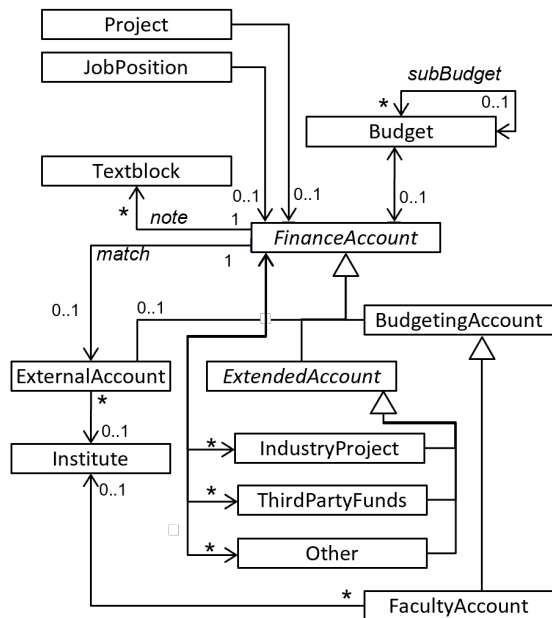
Project

JobPosition

subBudget

*

0..1

Budget

Textblock

0..1

0..1

0..1

*

note

1

FinanceAccount

match

1

0..1

0..1

BudgetingAccount

ExternalAccount

ExtendedAccount

*

0..1

Institute

*

IndustryProject

0..1

*

ThirdPartyFunds

*

Other

*

FacultyAccount